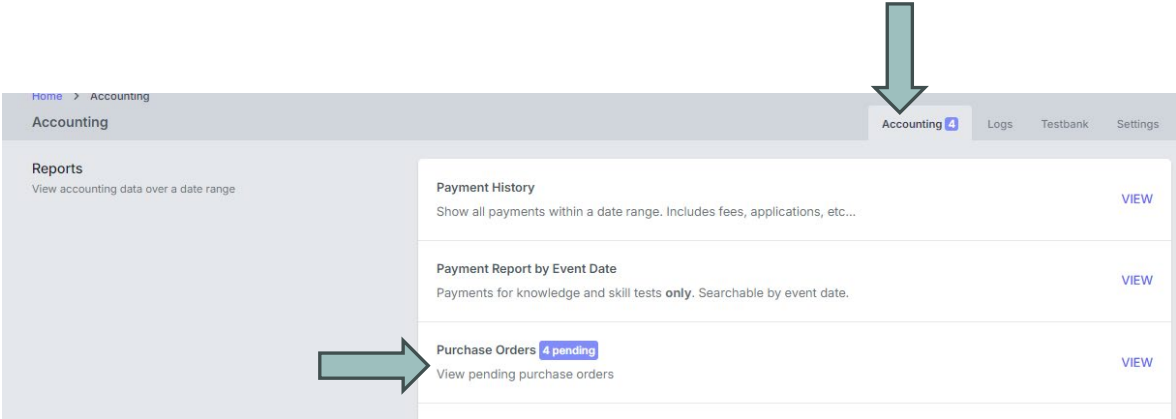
Home > Accounting
Accounting

Accounting 4 Logs Testbank Settings

Reports
View accounting data over a date range

Payment History
Show all payments within a date range. Includes fees, applications, etc...
VIEW

Payment Report by Event Date
Payments for knowledge and skill tests **only**. Searchable by event date.
VIEW

Purchase Orders 4 pending
View pending purchase orders
VIEW